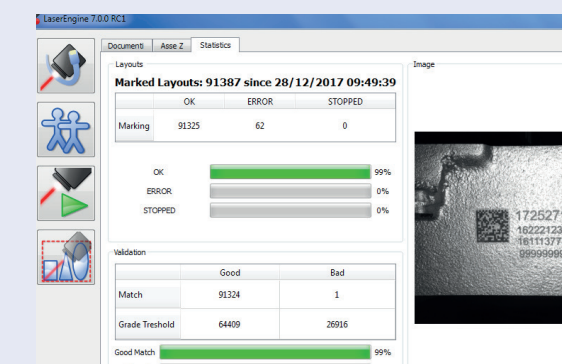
LaserEngine 7.0.0 RC1

Documenti | Asse Z | Statistics

Layouts

Marked Layouts: 91387 since 28/12/2017 09:49:39

| | OK | ERROR | STOPPED |
|---|---|---|---|
| Marking | 91325 | 62 | 0 |

OK 99%
ERROR 0%
STOPPED 0%

Validation

| | Good | Bad |
|---|---|---|
| Match | 91324 | 1 |
| Grade Treshold | 64409 | 26916 |

Good Match 99%

Image

172527
16222123
1611137
9999999